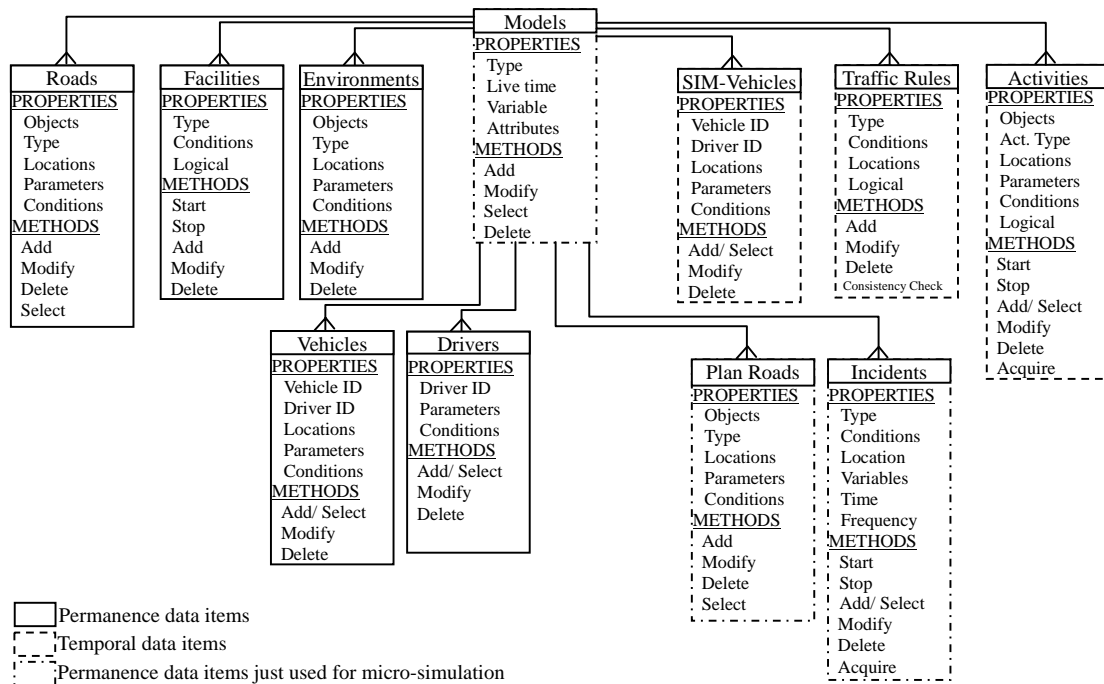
Models
PROPERTIES
Type
Live time
Variable
Attributes
METHODS
Add
Modify
Select
Delete

Roads
PROPERTIES
Objects
Type
Locations
Parameters
Conditions
METHODS
Add
Modify
Delete
Select

Facilities
PROPERTIES
Type
Conditions
Logical
METHODS
Start
Stop
Add
Modify
Delete

Environments
PROPERTIES
Objects
Type
Locations
Parameters
Conditions
METHODS
Add
Modify
Delete

SIM-Vehicles
PROPERTIES
Vehicle ID
Driver ID
Locations
Parameters
Conditions
METHODS
Add/ Select
Modify
Delete

Traffic Rules
PROPERTIES
Type
Conditions
Locations
Logical
METHODS
Add
Modify
Delete
Consistency Check

Activities
PROPERTIES
Objects
Act. Type
Locations
Parameters
Conditions
Logical
METHODS
Start
Stop
Add/ Select
Modify
Delete
Acquire

Vehicles
PROPERTIES
Vehicle ID
Driver ID
Locations
Parameters
Conditions
METHODS
Add/ Select
Modify
Delete

Drivers
PROPERTIES
Driver ID
Parameters
Conditions
METHODS
Add/ Select
Modify
Delete

Plan Roads
PROPERTIES
Objects
Type
Locations
Parameters
Conditions
METHODS
Add
Modify
Delete
Select

Incidents
PROPERTIES
Type
Conditions
Location
Variables
Time
Frequency
METHODS
Start
Stop
Add/ Select
Modify
Delete
Acquire

Permanence data items
Temporal data items
Permanence data items just used for micro-simulation